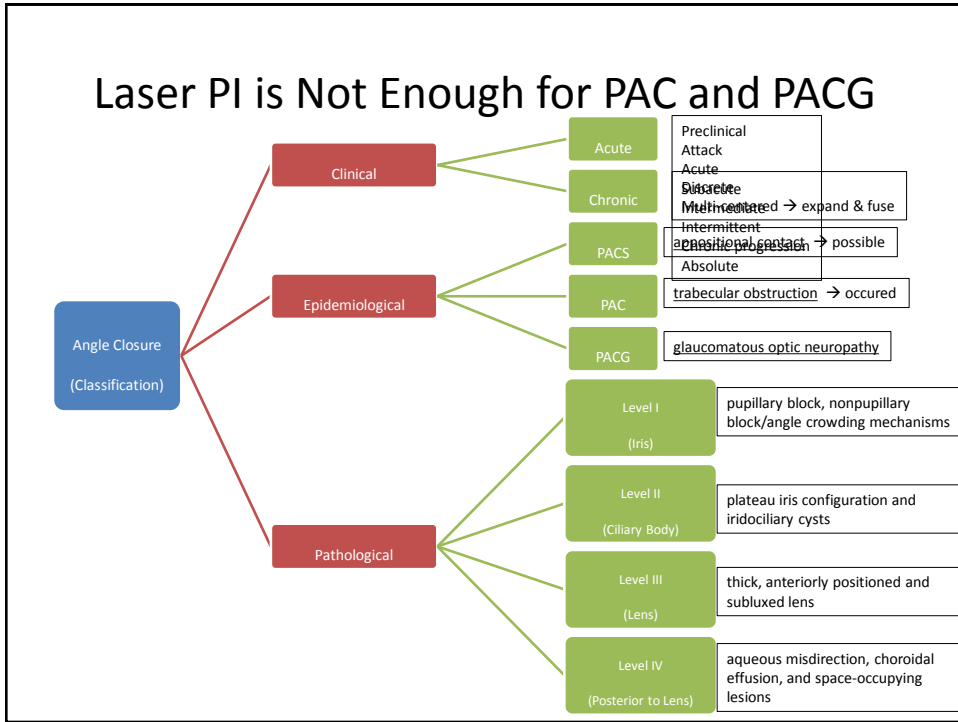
Laser PI is Not Enough for PAC and PACG

Angle Closure

(Classification)

Clinical

Epidemiological

Pathological

Acute

Preclinical
Attack
Acute
Subacute
Intermediate
Intermittent
Chronic progression
Absolute

Chronic

Discrete
Multi-centered → expand & fuse

PACS

appositional contact → possible

PAC

trabecular obstruction → occured

PACG

glaucomatous optic neuropathy

Level I

(Iris)

pupillary block, nonpupillary block/angle crowding mechanisms

Level II

(Ciliary Body)

plateau iris configuration and iridociliary cysts

Level III

(Lens)

thick, anteriorly positioned and subluxed lens

Level IV

(Posterior to Lens)

aqueous misdirection, choroidal effusion, and space-occupying lesions